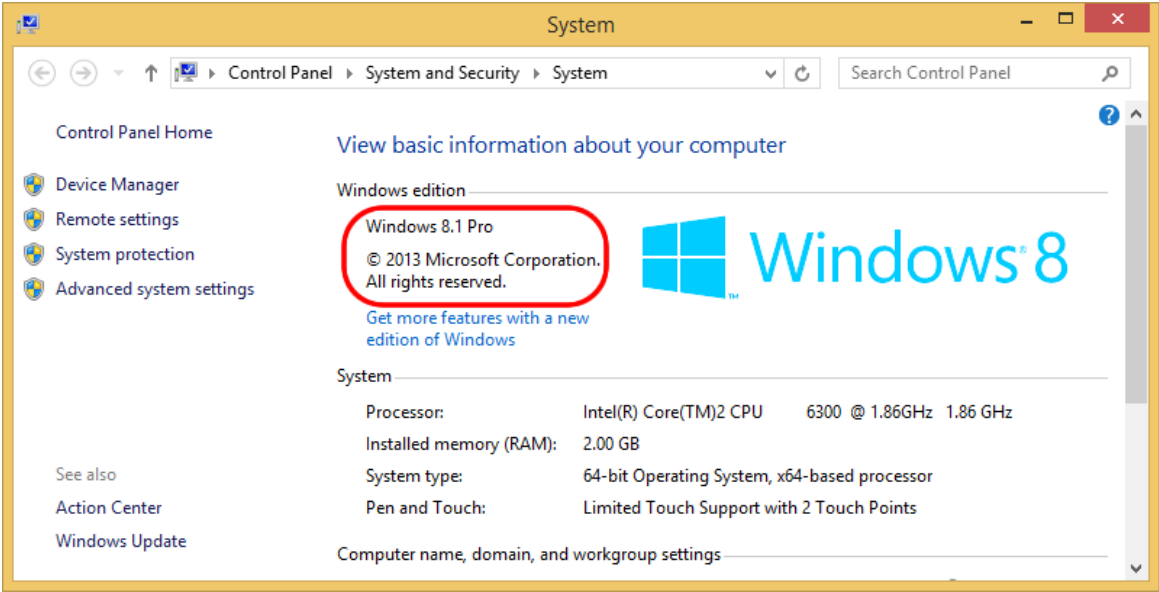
System

Control Panel › System and Security › System

Search Control Panel

Control Panel Home

Device Manager

Remote settings

System protection

Advanced system settings

View basic information about your computer

Windows edition

Windows 8.1 Pro

© 2013 Microsoft Corporation. All rights reserved.

Windows 8

Get more features with a new edition of Windows

System

| Processor: | Intel(R) Core(TM)2 CPU 6300 @ 1.86GHz 1.86 GHz |
|---|---|
| Installed memory (RAM): | 2.00 GB |
| System type: | 64-bit Operating System, x64-based processor |
| Pen and Touch: | Limited Touch Support with 2 Touch Points |

See also

Action Center

Windows Update

Computer name, domain, and workgroup settings